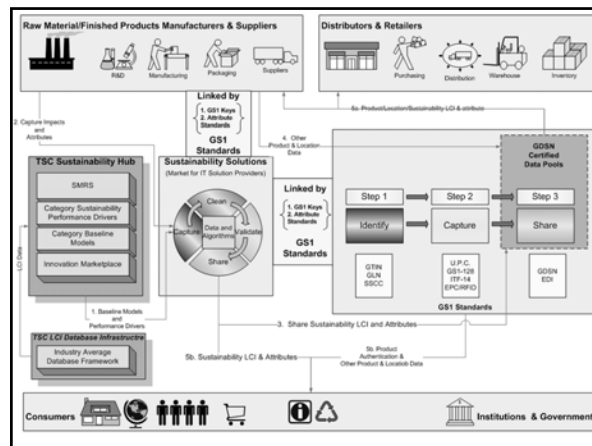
Raw Material/Finished Products Manufacturers & Suppliers

R&D Manufacturing Packaging Suppliers

Distributors & Retailers

Purchasing Distribution Warehouse Inventory

Linked by
1. GS1 Keys
2. Attribute Standards
GS1 Standards

2. Capture Impacts and Attributes

6a. Product/Location/Sustainability LCI & attribute

4. Other Product & Location Data

TSC Sustainability Hub

SMRS

Category Sustainability Performance Drivers

Category Baseline Models

Innovation Marketplace

Sustainability Solutions
(Market for IT Solution Providers)

Clean

Capture

Data and Algorithms

Validate

Share

Linked by
1. GS1 Keys
2. Attribute Standards
GS1 Standards

GDSN Certified Data Pools

Step 1
Identify

Step 2
Capture

Step 3
Share

GTIN
GLN
SSCC

U.P.C.
GS1-128
ITF-14
EPC/RFID

GDSN
EDI

GS1 Standards

LCI Data

1. Baseline Models and Performance Drivers

3. Share Sustainability LCI and Attributes

TSC LCI Database Infrastructure

Industry Average Database Framework

5b. Sustainability LCI & Attributes

5b. Product Authentication & Other Product & Location Data

Consumers

Institutions & Government